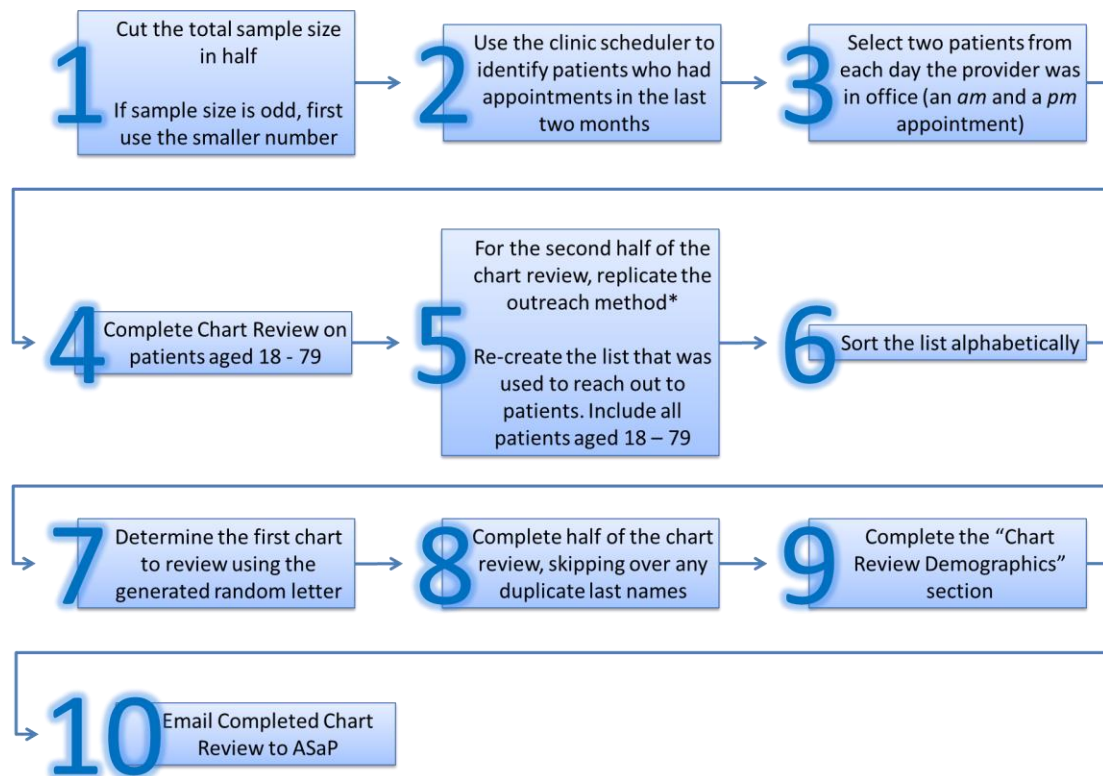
1
Cut the total sample size in half

If sample size is odd, first use the smaller number

2
Use the clinic scheduler to identify patients who had appointments in the last two months

3
Select two patients from each day the provider was in office (an *am* and a *pm* appointment)

4
Complete Chart Review on patients aged 18 - 79

5
For the second half of the chart review, replicate the outreach method*

Re-create the list that was used to reach out to patients. Include all patients aged 18 – 79

6
Sort the list alphabetically

7
Determine the first chart to review using the generated random letter

8
Complete half of the chart review, skipping over any duplicate last names

9
Complete the "Chart Review Demographics" section

10
Email Completed Chart Review to ASaP